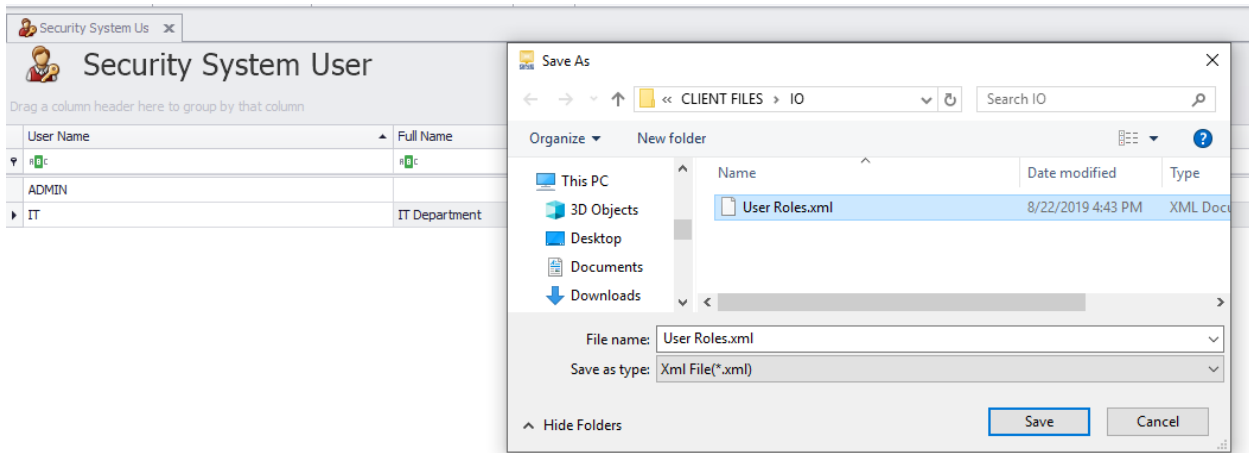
Security System Us ✕

Security System User

Drag a column header here to group by that column

| User Name | Full Name |
|---|---|
| ADMIN | |
| IT | IT Department |

Save As

« CLIENT FILES › IO

Search IO

Organize ▾ New folder

This PC
3D Objects
Desktop
Documents
Downloads

| Name | Date modified | Type |
|---|---|---|
| User Roles.xml | 8/22/2019 4:43 PM | XML Docu |

File name: User Roles.xml

Save as type: Xml File(*.xml)

Hide Folders

Save Cancel